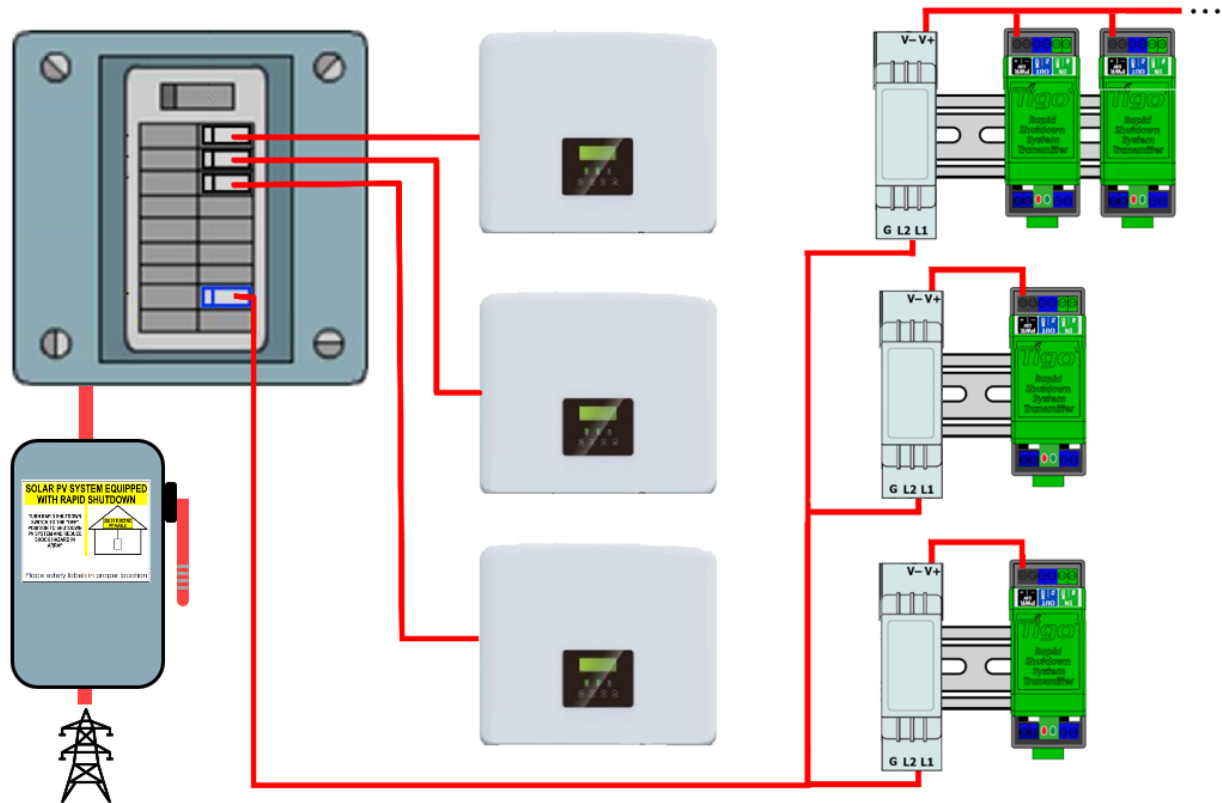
V– V+
G L2 L1
Tigo
Rapid Shutdown System Transmitter
Tigo
Rapid Shutdown System Transmitter
V– V+
G L2 L1
Tigo
Rapid Shutdown System Transmitter
V– V+
G L2 L1
Tigo
Rapid Shutdown System Transmitter
SOLAR PV SYSTEM EQUIPPED WITH RAPID SHUTDOWN
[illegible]
Place safety labels in proper location